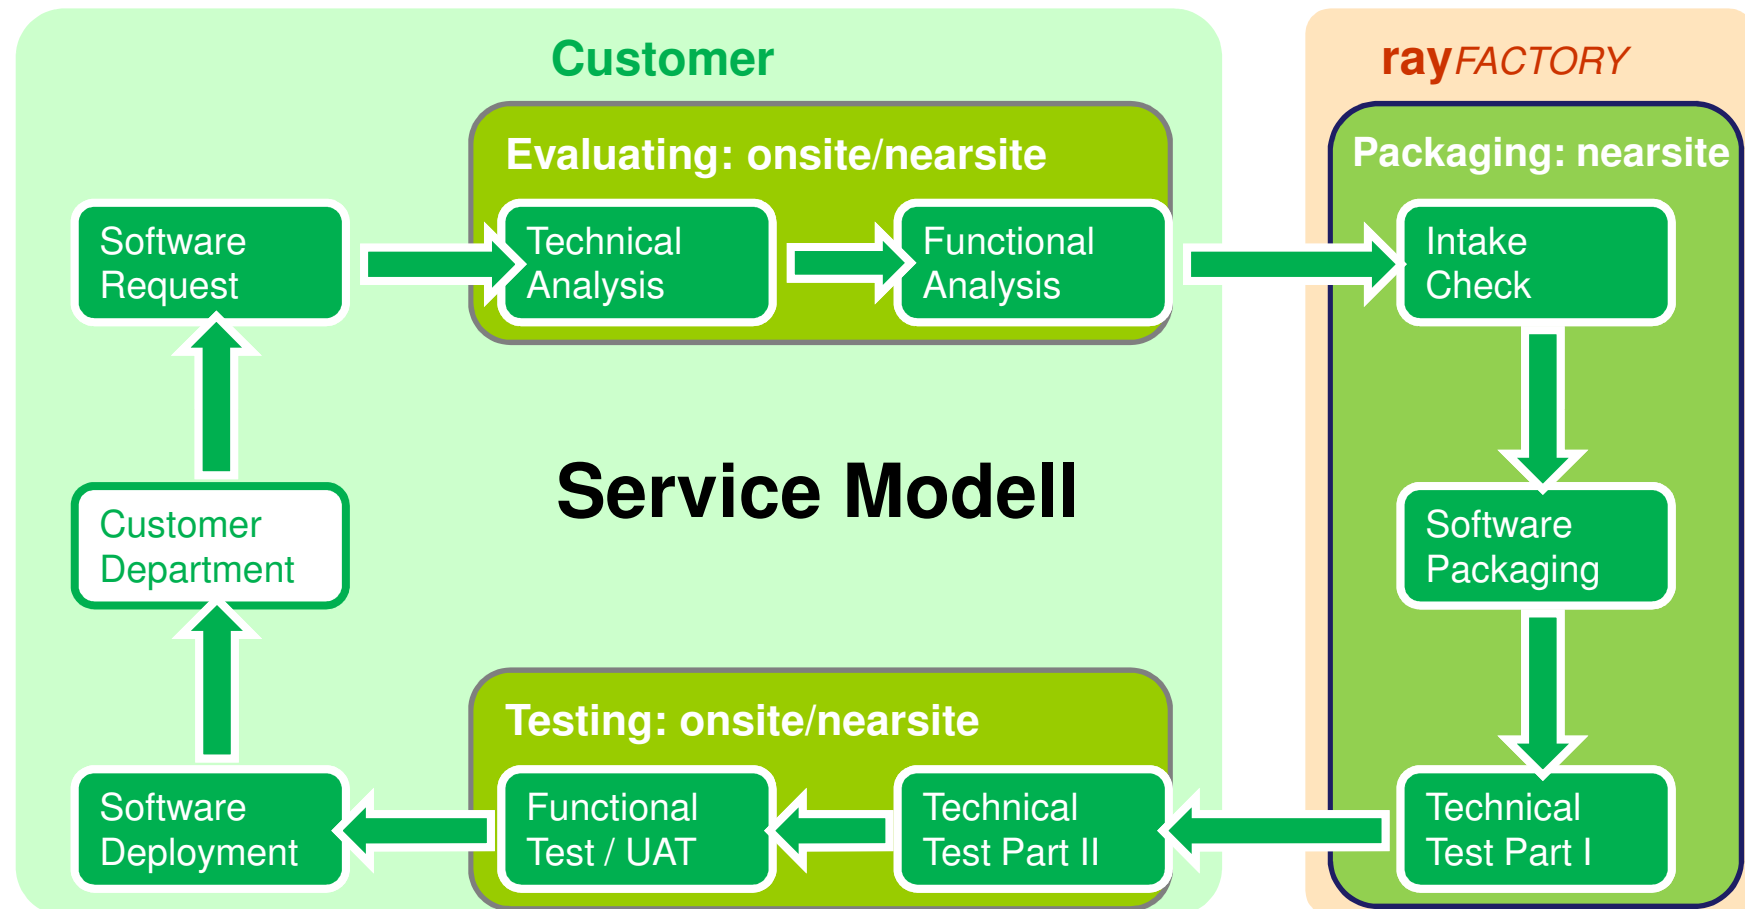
Customer

rayFACTORY

Evaluating: onsite/nearsite

Packaging: nearsite

Software Request

Technical Analysis

Functional Analysis

Intake Check

Service Modell

Customer Department

Software Packaging

Testing: onsite/nearsite

Software Deployment

Functional Test / UAT

Technical Test Part II

Technical Test Part I